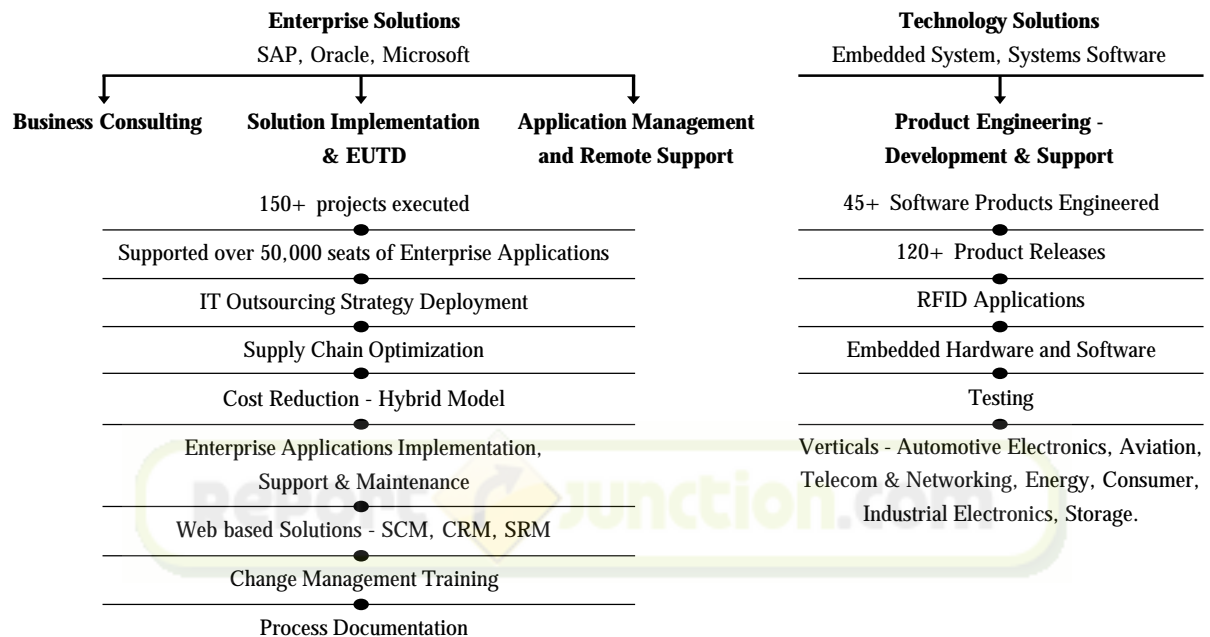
Enterprise Solutions
SAP, Oracle, Microsoft

Business Consulting

Solution Implementation & EUTD

Application Management and Remote Support

150+ projects executed

Supported over 50,000 seats of Enterprise Applications

IT Outsourcing Strategy Deployment

Supply Chain Optimization

Cost Reduction - Hybrid Model

Enterprise Applications Implementation, Support & Maintenance

Web based Solutions - SCM, CRM, SRM

Change Management Training

Process Documentation

Technology Solutions
Embedded System, Systems Software

Product Engineering - Development & Support

45+ Software Products Engineered

120+ Product Releases

RFID Applications

Embedded Hardware and Software

Testing

Verticals - Automotive Electronics, Aviation, Telecom & Networking, Energy, Consumer, Industrial Electronics, Storage.

ReportJunction.com